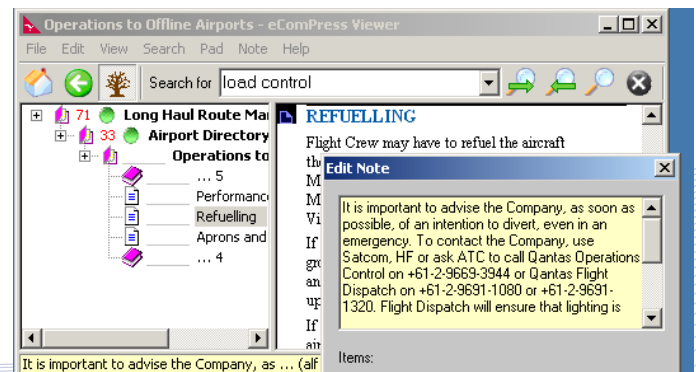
Operations to Offline Airports - eComPress Viewer

File Edit View Search Pad Note Help

Search for load control

71 Long Haul Route Ma
33 Airport Directory
Operations to
... 5
Performance
Refuelling
Aprons and
... 4

REFUELLING

Flight Crew may have to refuel the aircraft
th
M
M
Vi
If
gr
an
up
If
ai

Edit Note

It is important to advise the Company, as soon as possible, of an intention to divert, even in an emergency. To contact the Company, use Satcom, HF or ask ATC to call Qantas Operations Control on +61-2-9669-3944 or Qantas Flight Dispatch on +61-2-9691-1080 or +61-2-9691-1320. Flight Dispatch will ensure that lighting is

Items:

It is important to advise the Company, as ... (alf